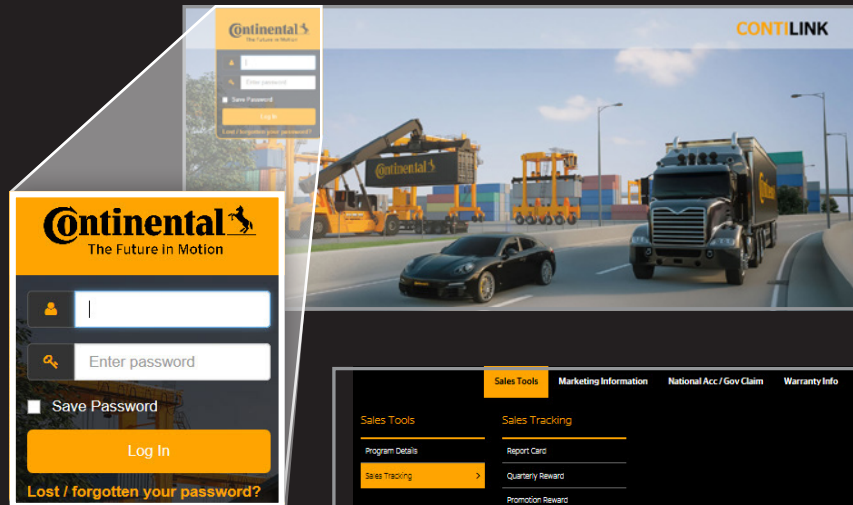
Continental
The Future in Motion

Enter password

Save Password

Log In

Lost / forgotten your password?

CONTILINK

Continental

Continental
The Future in Motion

Enter password

Save Password

Log In

Lost / forgotten your password?

Sales Tools | Marketing Information | National Acc / Gov Claim | Warranty Info

Sales Tools
Program Details
Sales Tracking >

Sales Tracking
Report Card
Quarterly Reward
Promotion Reward